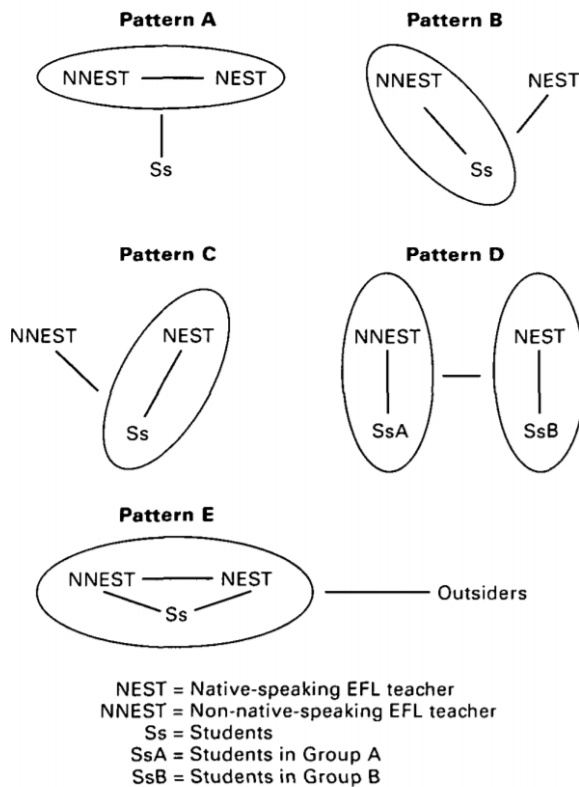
Pattern A

NNEST NEST

Ss

Pattern B

NNEST NEST

Ss

Pattern C

NNEST NEST

Ss

Pattern D

NNEST NEST

SsA SsB

Pattern E

NNEST NEST

Ss

Outsiders

NEST = Native-speaking EFL teacher
NNEST = Non-native-speaking EFL teacher
Ss = Students
SsA = Students in Group A
SsB = Students in Group B